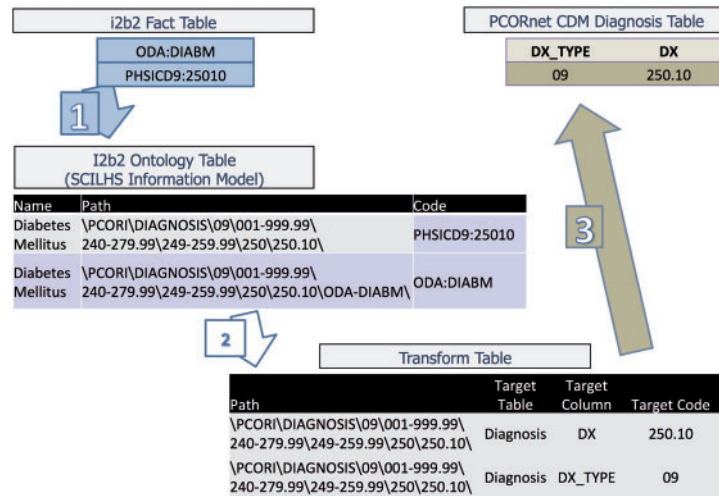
i2b2 Fact Table

ODA:DIABM
PHSICD9:25010

1

I2b2 Ontology Table
(SCILHS Information Model)

| Name | Path | Code |
|---|---|---|
| Diabetes Mellitus | \PCORI\DIAGNOSIS\09\001-999.99\240-279.99\249-259.99\250\250.10\ | PHSICD9:25010 |
| Diabetes Mellitus | \PCORI\DIAGNOSIS\09\001-999.99\240-279.99\249-259.99\250\250.10\ODA-DIABM\ | ODA:DIABM |

2

PCORnet CDM Diagnosis Table

| DX_TYPE | DX |
|---|---|
| 09 | 250.10 |

3

Transform Table

| Path | Target Table | Target Column | Target Code |
|---|---|---|---|
| \PCORI\DIAGNOSIS\09\001-999.99\240-279.99\249-259.99\250\250.10\ | Diagnosis | DX | 250.10 |
| \PCORI\DIAGNOSIS\09\001-999.99\240-279.99\249-259.99\250\250.10\ | Diagnosis | DX_TYPE | 09 |